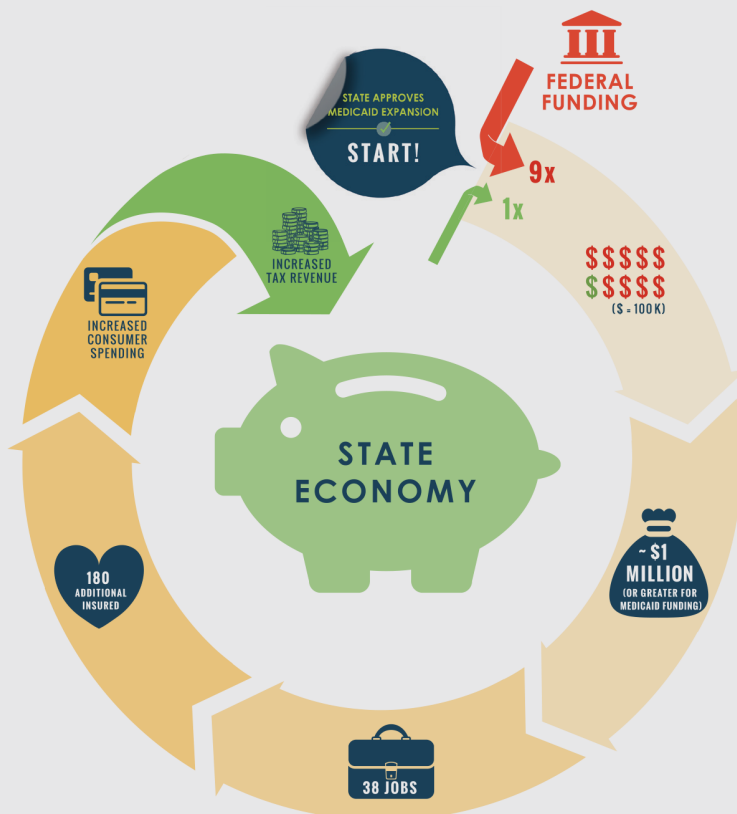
STATE APPROVES MEDICAID EXPANSION

START!

FEDERAL FUNDING

9x

1x

$ $ $ $ $
$ $ $ $ $
($ = 100 K)

~ $1 MILLION
(OR GREATER FOR MEDICAID FUNDING)

38 JOBS

180 ADDITIONAL INSURED

INCREASED CONSUMER SPENDING

INCREASED TAX REVENUE

STATE ECONOMY